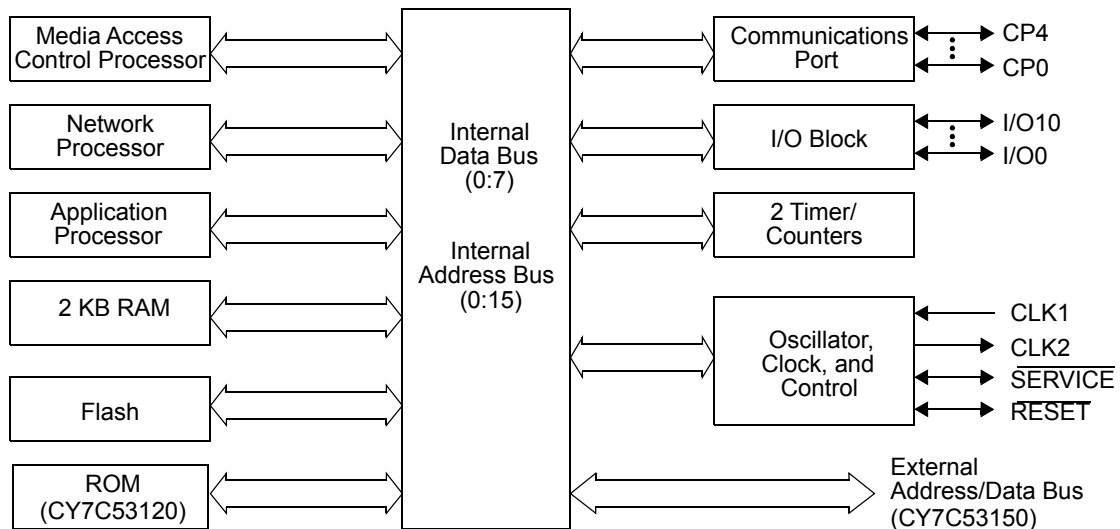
Media Access Control Processor

Network Processor

Application Processor

2 KB RAM

Flash

ROM (CY7C53120)

Internal Data Bus (0:7)

Internal Address Bus (0:15)

Communications Port

CP4

CP0

I/O Block

I/O10

I/O0

2 Timer/ Counters

Oscillator, Clock, and Control

CLK1

CLK2

$\overline{\text{SERVICE}}$

$\overline{\text{RESET}}$

External Address/Data Bus (CY7C53150)